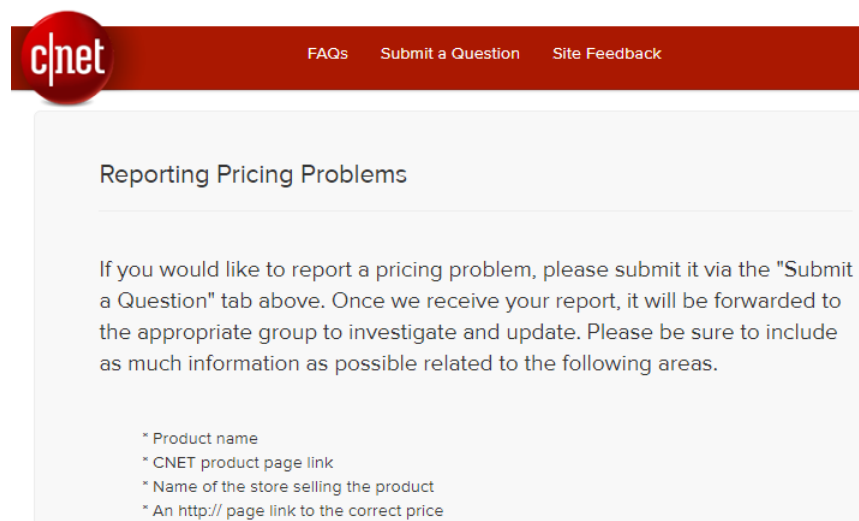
c|net

FAQs Submit a Question Site Feedback

Reporting Pricing Problems

If you would like to report a pricing problem, please submit it via the "Submit a Question" tab above. Once we receive your report, it will be forwarded to the appropriate group to investigate and update. Please be sure to include as much information as possible related to the following areas.

* Product name
* CNET product page link
* Name of the store selling the product
* An http:// page link to the correct price